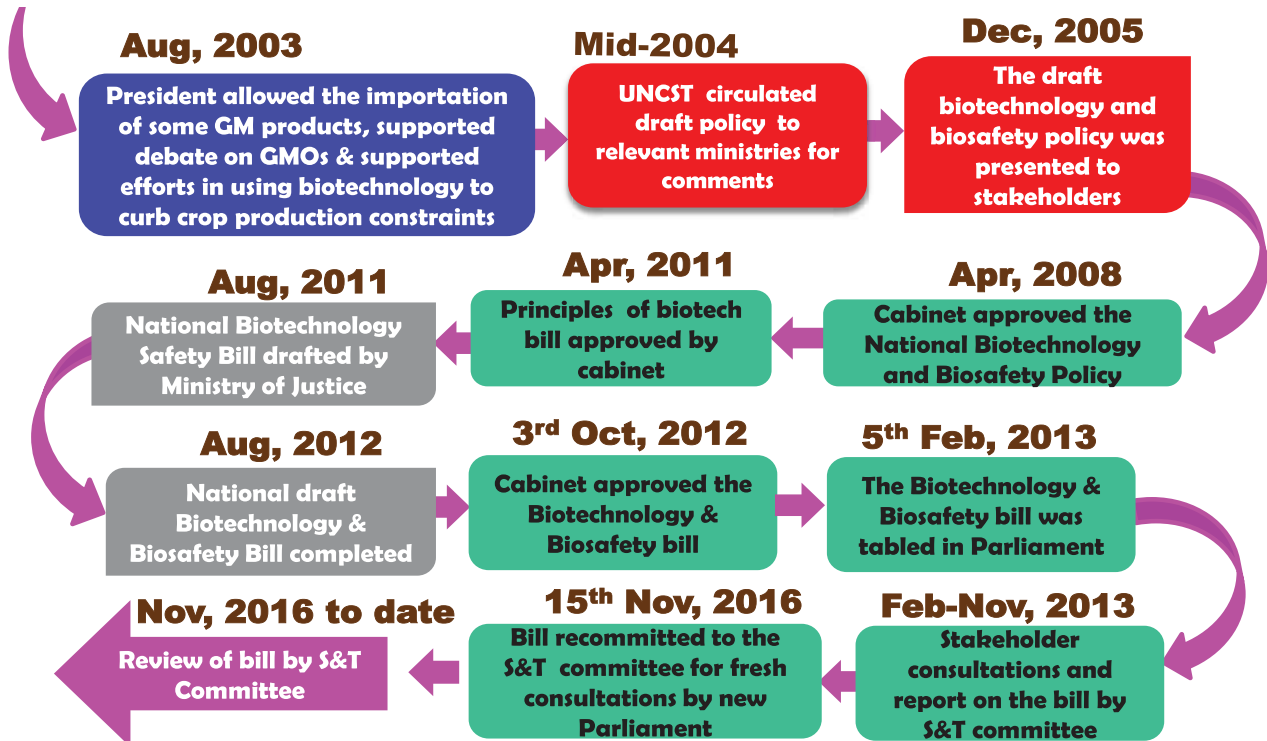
Aug, 2003

President allowed the importation of some GM products, supported debate on GMOs & supported efforts in using biotechnology to curb crop production constraints

Mid-2004

UNCST circulated draft policy to relevant ministries for comments

Dec, 2005

The draft biotechnology and biosafety policy was presented to stakeholders

Apr, 2008

Cabinet approved the National Biotechnology and Biosafety Policy

Apr, 2011

Principles of biotech bill approved by cabinet

Aug, 2011

National Biotechnology Safety Bill drafted by Ministry of Justice

Aug, 2012

National draft Biotechnology & Biosafety Bill completed

3$^{rd}$ Oct, 2012

Cabinet approved the Biotechnology & Biosafety bill

5$^{th}$ Feb, 2013

The Biotechnology & Biosafety bill was tabled in Parliament

Feb-Nov, 2013

Stakeholder consultations and report on the bill by S&T committee

15$^{th}$ Nov, 2016

Bill recommitted to the S&T committee for fresh consultations by new Parliament

Nov, 2016 to date

Review of bill by S&T Committee